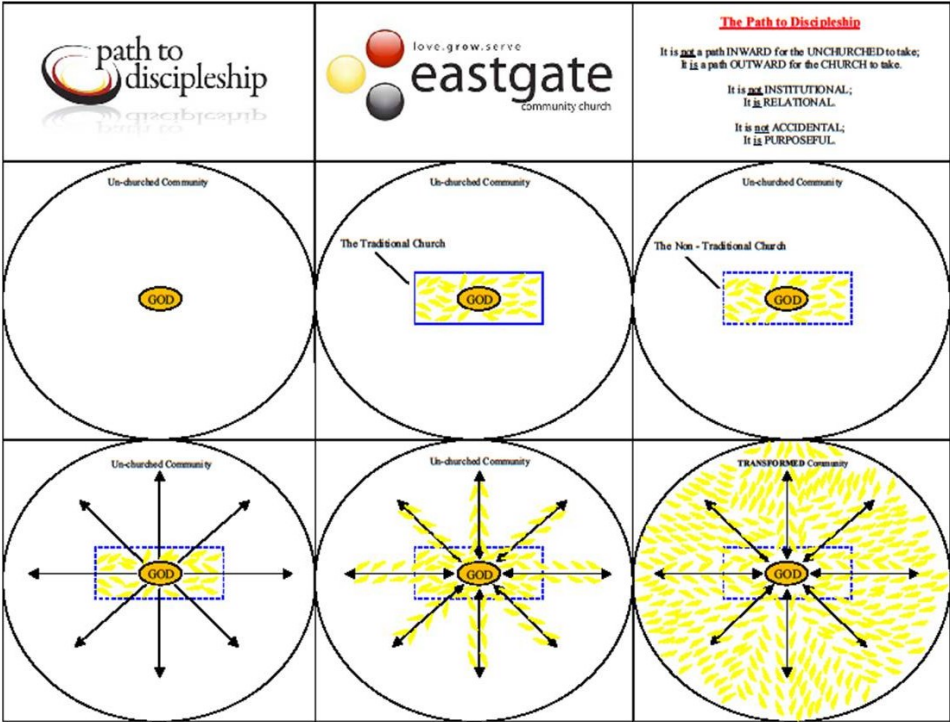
path to discipleship

love.grow.serve
eastgate
community church

The Path to Discipleship

It is not a path INWARD for the UNCHURCHED to take;
It is a path OUTWARD for the CHURCH to take.

It is not INSTITUTIONAL;
It is RELATIONAL.

It is not ACCIDENTAL;
It is PURPOSEFUL.

Un-churched Community

GOD

Un-churched Community

The Traditional Church

GOD

Un-churched Community

The Non - Traditional Church

GOD

Un-churched Community

GOD

Un-churched Community

GOD

TRANSFORMED Community

GOD